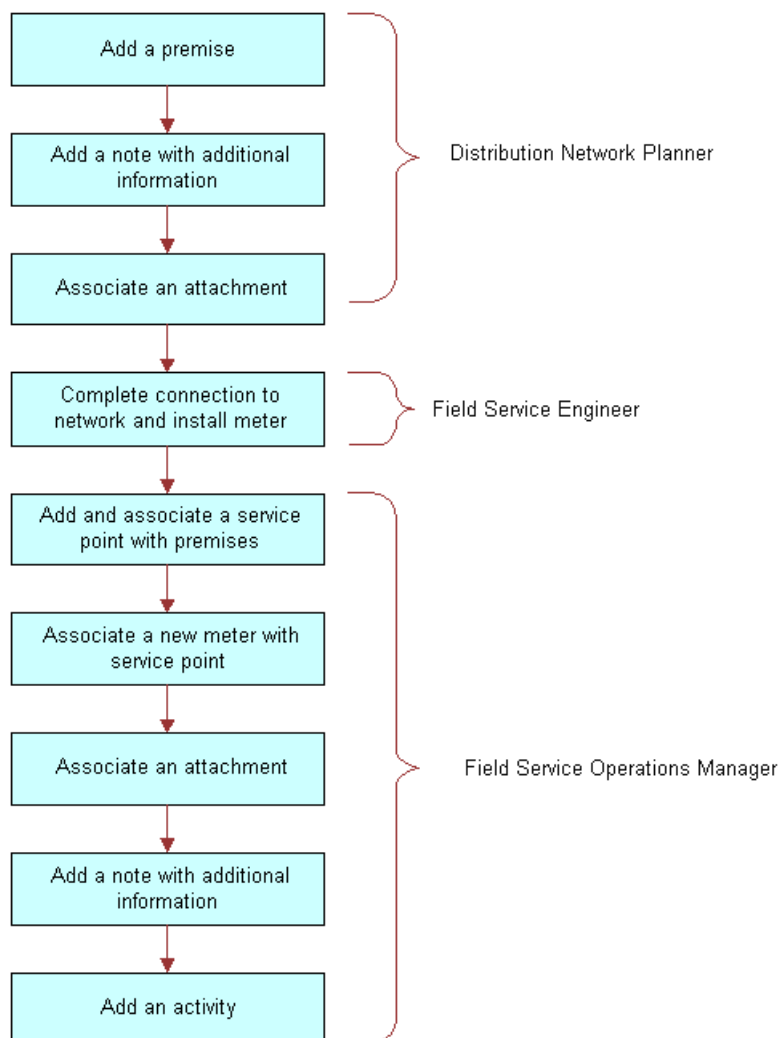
Add a premise

Add a note with additional information

Associate an attachment

Distribution Network Planner

Complete connection to network and install meter

Field Service Engineer

Add and associate a service point with premises

Associate a new meter with service point

Associate an attachment

Add a note with additional information

Add an activity

Field Service Operations Manager